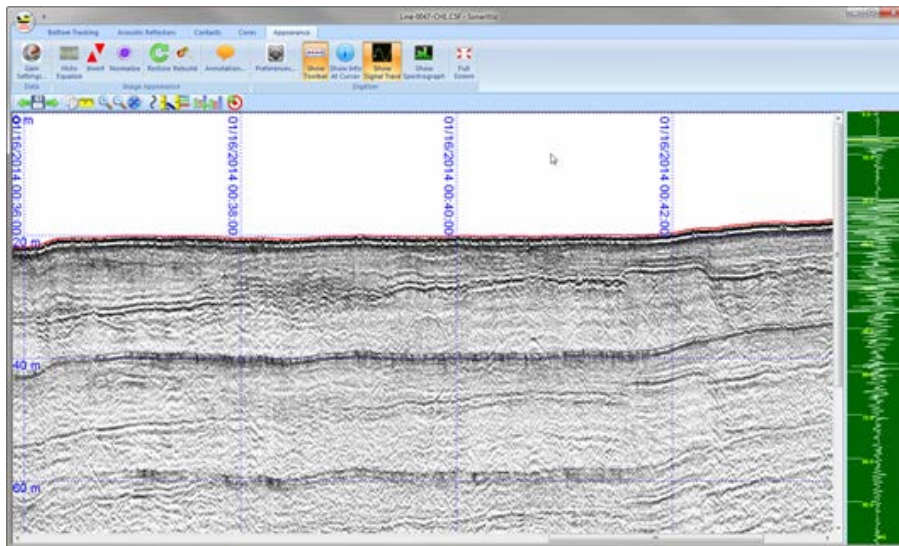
Line-0047-CHI.CSF - SonarWiz

Bottom Tracking
Acoustic Reflection
Contacts
Cores
Appearance

Gain Settings...
Data
Hello Equation
Invert
Normalize
Restore Rebuild
Annotation...
Image Appearance
Preferences...
Show Toolbar
Show Info At Cursor
Show Signal Trace
Show Spectrograph
Full Screen
Digitizer

0 m
01/16/2014 00:36:00
01/16/2014 00:38:00
01/16/2014 00:40:00
01/16/2014 00:42:00
20 m
40 m
60 m